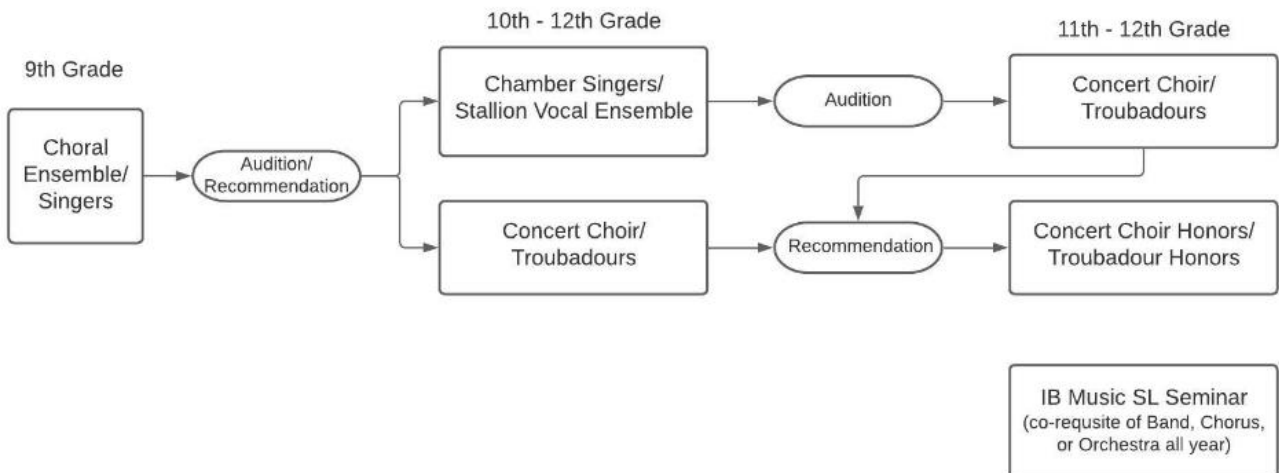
10th - 12th Grade

11th - 12th Grade

9th Grade

Choral Ensemble/ Singers

Audition/ Recommendation

Chamber Singers/ Stallion Vocal Ensemble

Audition

Concert Choir/ Troubadours

Concert Choir/ Troubadours

Recommendation

Concert Choir Honors/ Troubadour Honors

IB Music SL Seminar (co-requsite of Band, Chorus, or Orchestra all year)